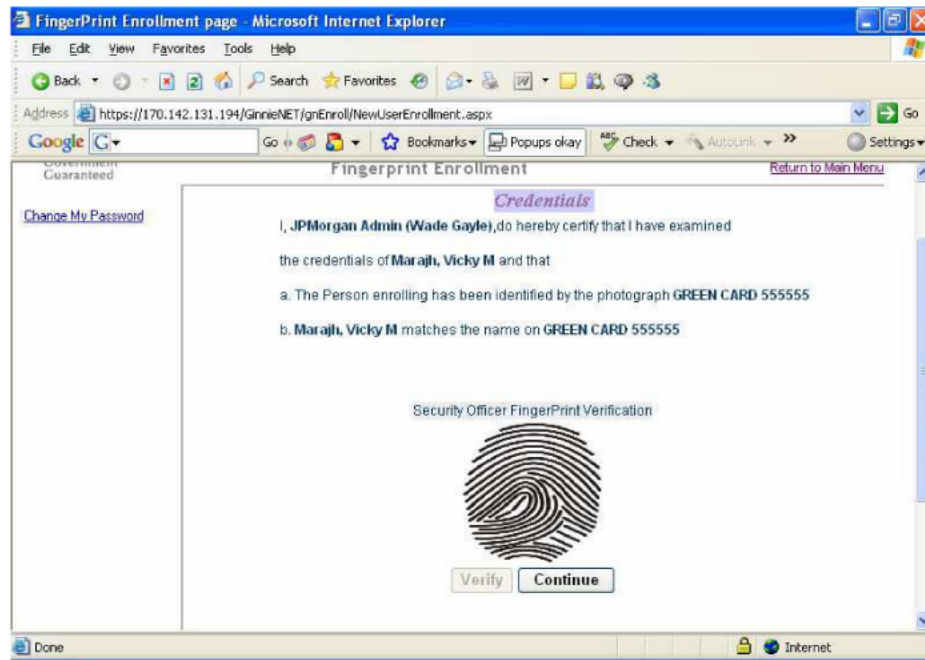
FingerPrint Enrollment page - Microsoft Internet Explorer

File Edit View Favorites Tools Help

Back Search Favorites

Address https://170.142.131.194/GinnieNET/gnEnroll/NewUserEnrollment.aspx Go

Google G Go Bookmarks Popups okay Check AutoLink Settings

Government Guaranteed

Fingerprint Enrollment

Return to Main Menu

Change My Password

Credentials

I, JPMorgan Admin (Wade Gayle),do hereby certify that I have examined

the credentials of Marajh, Vicky M and that

a. The Person enrolling has been identified by the photograph GREEN CARD 555555

b. Marajh, Vicky M matches the name on GREEN CARD 555555

Security Officer FingerPrint Verification

Verify Continue

Done Internet